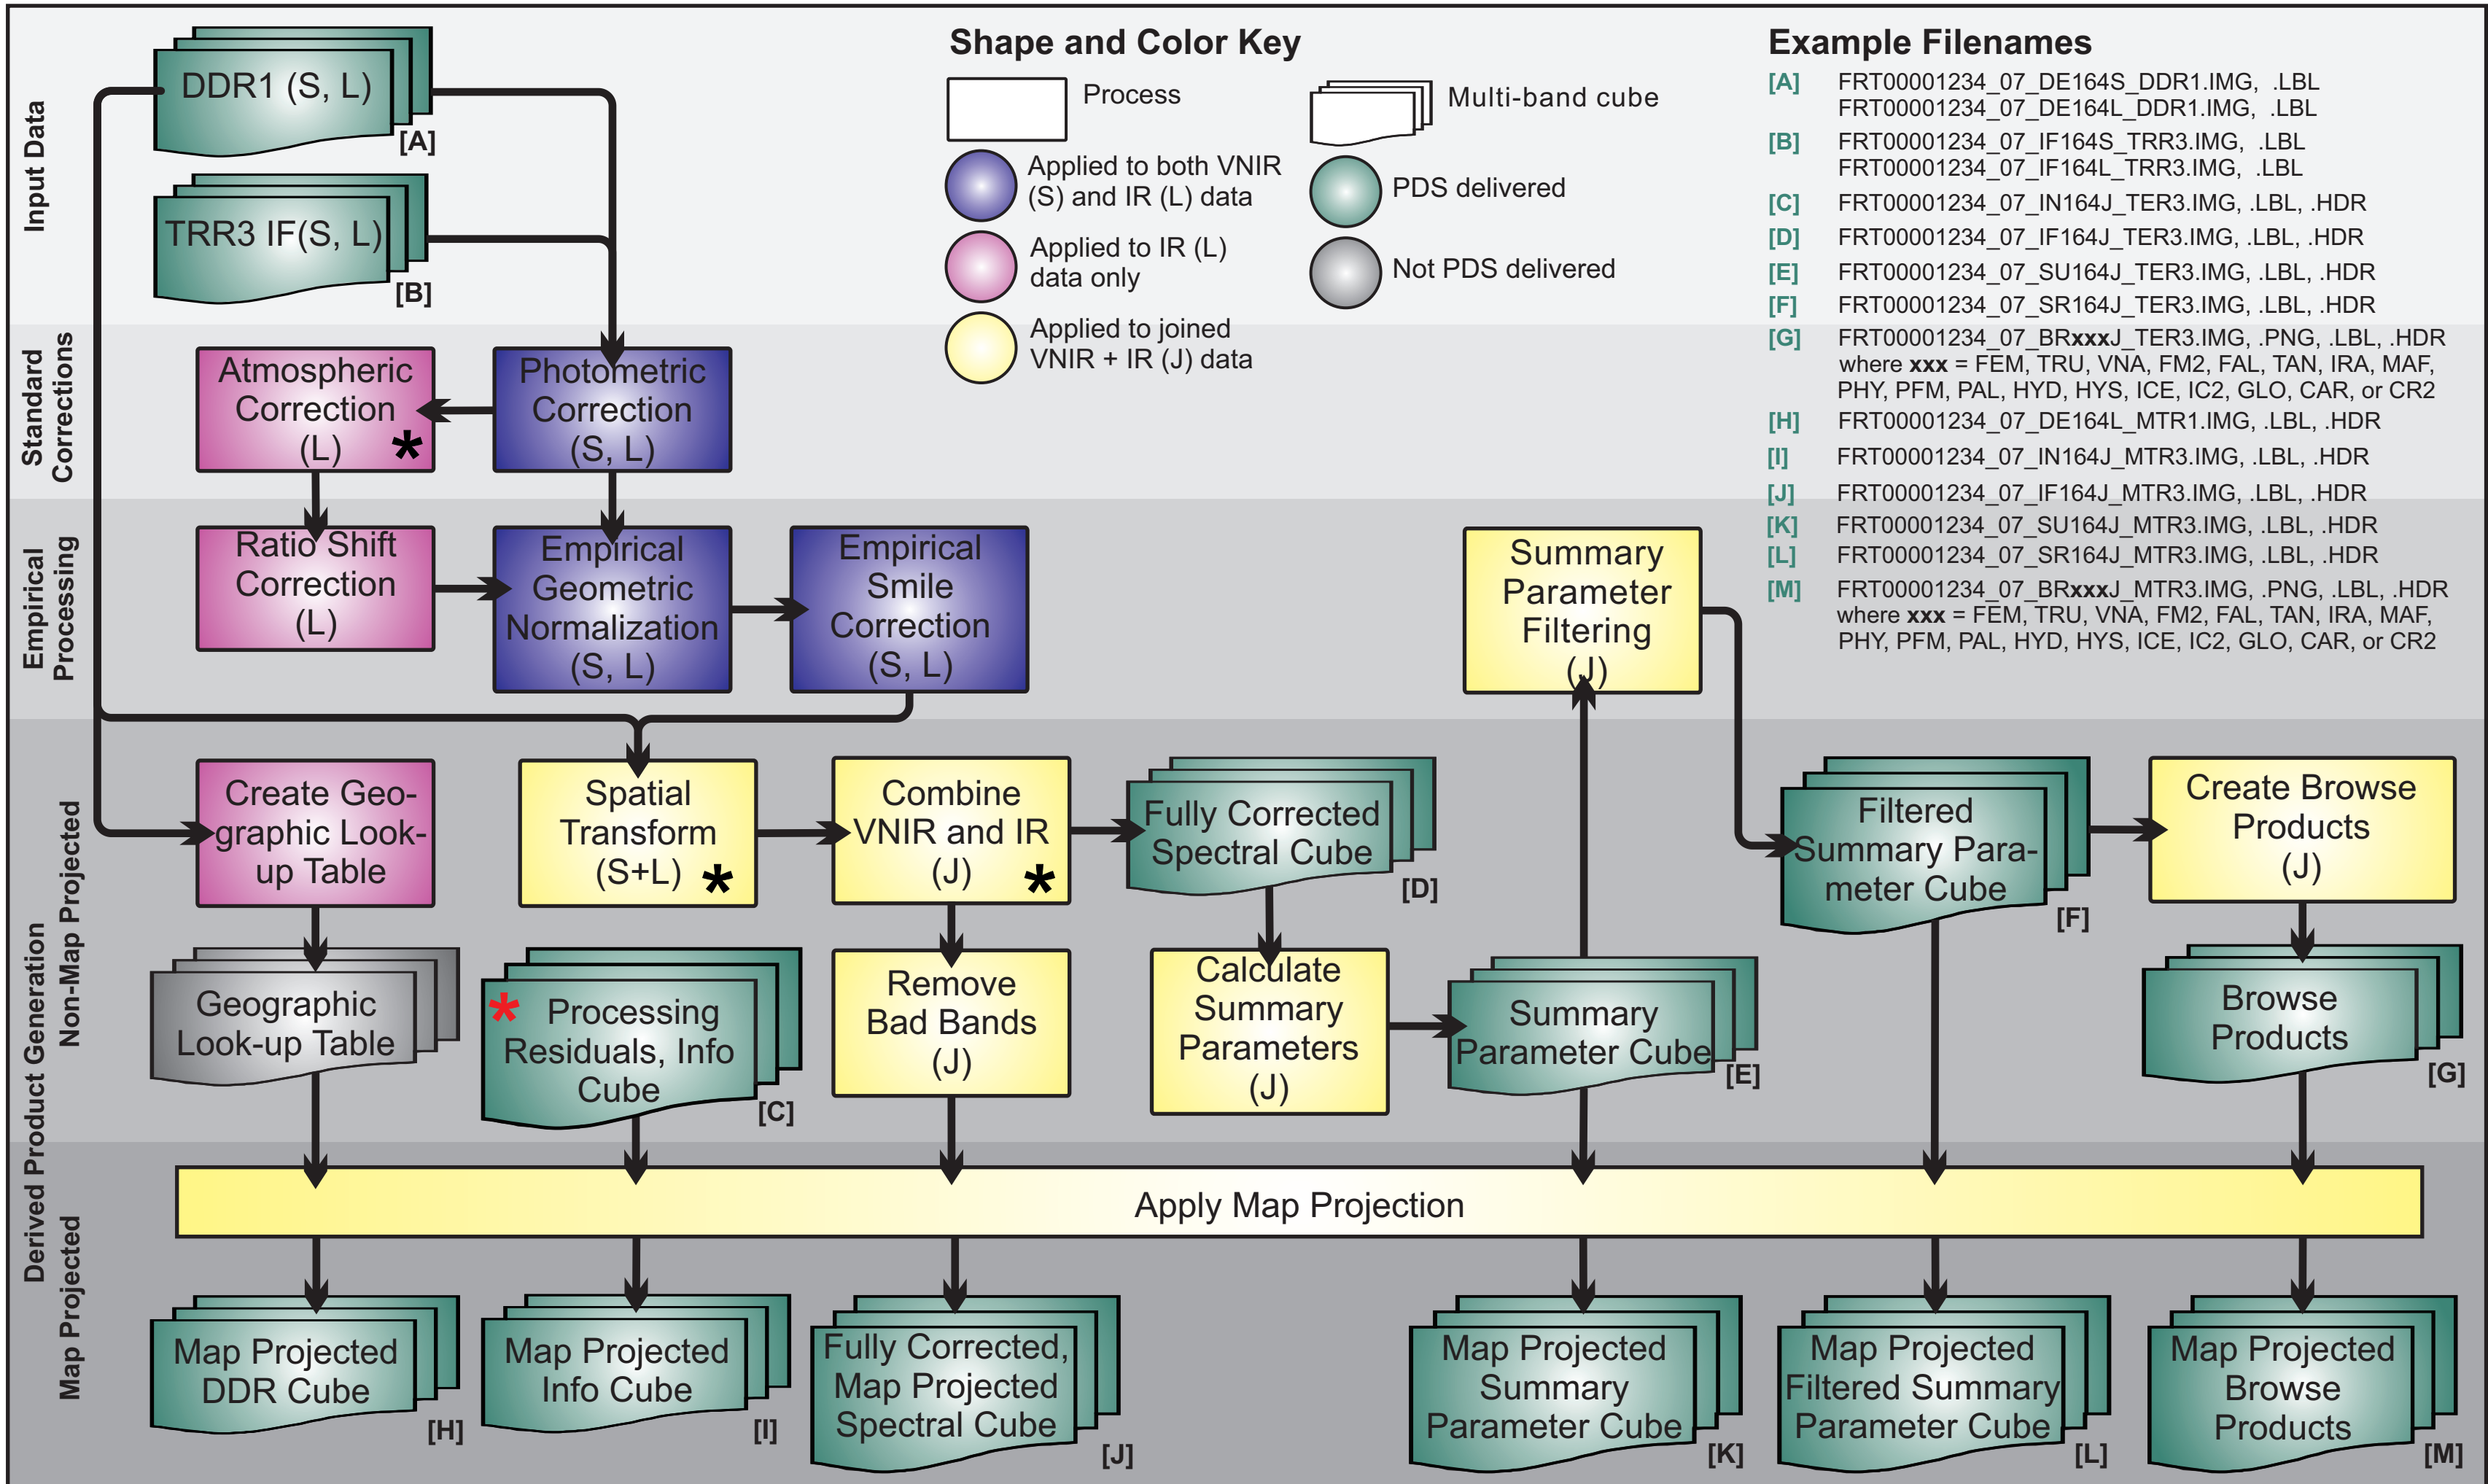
Input Data

DDR1 (S, L)
[A]

TRR3 IF(S, L)
[B]

Standard Corrections

Atmospheric Correction (L) *

Photometric Correction (S, L)

Empirical Processing

Ratio Shift Correction (L)

Empirical Geometric Normalization (S, L)

Empirical Smile Correction (S, L)

Shape and Color Key

Process

Multi-band cube

Applied to both VNIR (S) and IR (L) data

PDS delivered

Applied to IR (L) data only

Not PDS delivered

Applied to joined VNIR + IR (J) data

Example Filenames

[A] FRT00001234_07_DE164S_DDR1.IMG, .LBL
FRT00001234_07_DE164L_DDR1.IMG, .LBL
[B] FRT00001234_07_IF164S_TRR3.IMG, .LBL
FRT00001234_07_IF164L_TRR3.IMG, .LBL
[C] FRT00001234_07_IN164J_TER3.IMG, .LBL, .HDR
[D] FRT00001234_07_IF164J_TER3.IMG, .LBL, .HDR
[E] FRT00001234_07_SU164J_TER3.IMG, .LBL, .HDR
[F] FRT00001234_07_SR164J_TER3.IMG, .LBL, .HDR
[G] FRT00001234_07_BRxxxJ_TER3.IMG, .PNG, .LBL, .HDR where xxx = FEM, TRU, VNA, FM2, FAL, TAN, IRA, MAF, PHY, PFM, PAL, HYD, HYS, ICE, IC2, GLO, CAR, or CR2
[H] FRT00001234_07_DE164L_MTR1.IMG, .LBL, .HDR
[I] FRT00001234_07_IN164J_MTR3.IMG, .LBL, .HDR
[J] FRT00001234_07_IF164J_MTR3.IMG, .LBL, .HDR
[K] FRT00001234_07_SU164J_MTR3.IMG, .LBL, .HDR
[L] FRT00001234_07_SR164J_MTR3.IMG, .LBL, .HDR
[M] FRT00001234_07_BRxxxJ_MTR3.IMG, .PNG, .LBL, .HDR where xxx = FEM, TRU, VNA, FM2, FAL, TAN, IRA, MAF, PHY, PFM, PAL, HYD, HYS, ICE, IC2, GLO, CAR, or CR2

Summary Parameter Filtering (J)

Derived Product Generation

Non-Map Projected

Create Geographic Look-up Table

Spatial Transform (S+L) *

Combine VNIR and IR (J) *

Fully Corrected Spectral Cube
[D]

Filtered Summary Parameter Cube
[F]

Create Browse Products (J)

Geographic Look-up Table

* Processing Residuals, Info Cube
[C]

Remove Bad Bands (J)

Calculate Summary Parameters (J)

Summary Parameter Cube
[E]

Browse Products
[G]

Apply Map Projection

Map Projected

Map Projected DDR Cube
[H]

Map Projected Info Cube
[I]

Fully Corrected, Map Projected Spectral Cube
[J]

Map Projected Summary Parameter Cube
[K]

Map Projected Filtered Summary Parameter Cube
[L]

Map Projected Browse Products
[M]